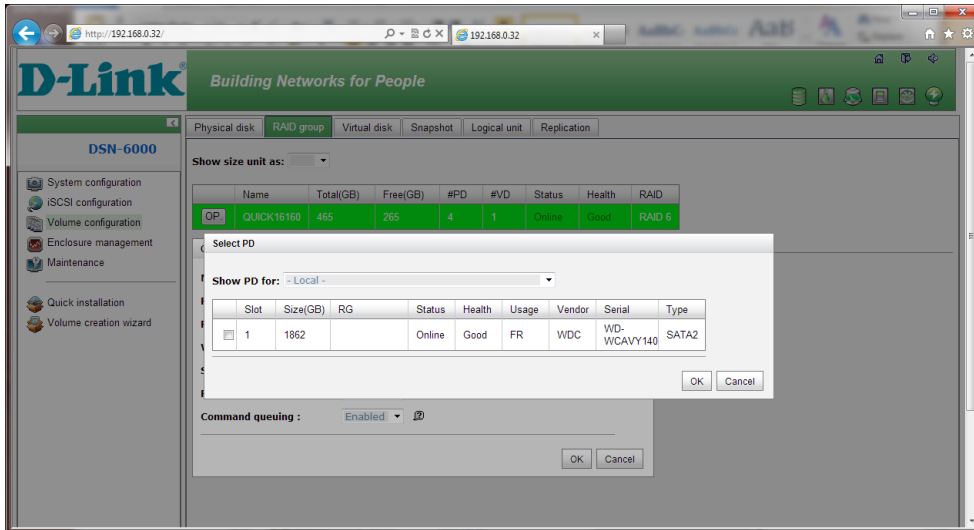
http://192.168.0.32/
192.168.0.32

D-Link
Building Networks for People

DSN-6000

System configuration
iSCSI configuration
Volume configuration
Enclosure management
Maintenance

Quick installation
Volume creation wizard

Physical disk | RAID group | Virtual disk | Snapshot | Logical unit | Replication

Show size unit as:

| | Name | Total(GB) | Free(GB) | #PD | #VD | Status | Health | RAID |
|---|---|---|---|---|---|---|---|---|
| OP. | QUICK16160 | 465 | 265 | 4 | 1 | Online | Good | RAID 6 |

Select PD

Show PD for: - Local -

| | Slot | Size(GB) | RG | Status | Health | Usage | Vendor | Serial | Type |
|---|---|---|---|---|---|---|---|---|---|
| ☐ | 1 | 1862 | | Online | Good | FR | WDC | WD-WCAVY140 | SATA2 |

OK Cancel

Command queuing : Enabled

OK Cancel